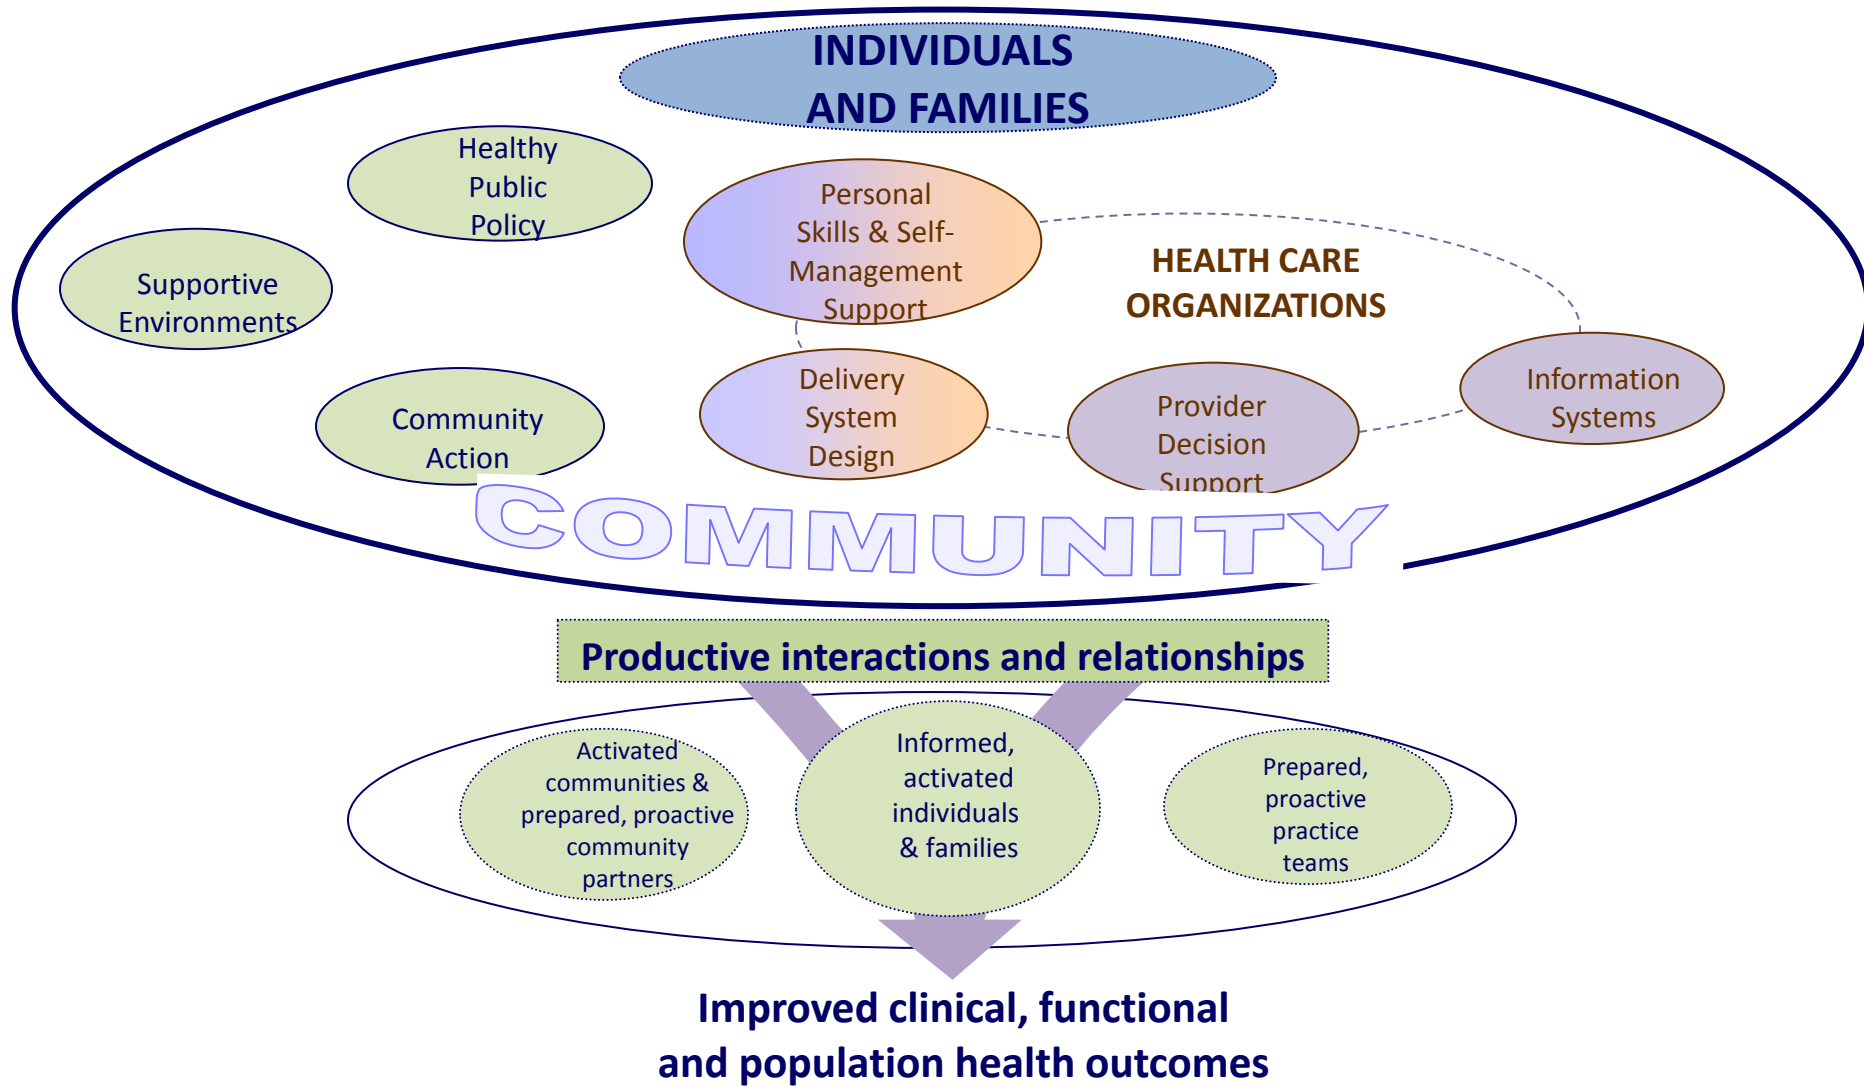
INDIVIDUALS AND FAMILIES

Healthy Public Policy

Supportive Environments

Community Action

Personal Skills & Self-Management Support

HEALTH CARE ORGANIZATIONS

Delivery System Design

Provider Decision Support

Information Systems

COMMUNITY

Productive interactions and relationships

Activated communities & prepared, proactive community partners

Informed, activated individuals & families

Prepared, proactive practice teams

Improved clinical, functional and population health outcomes